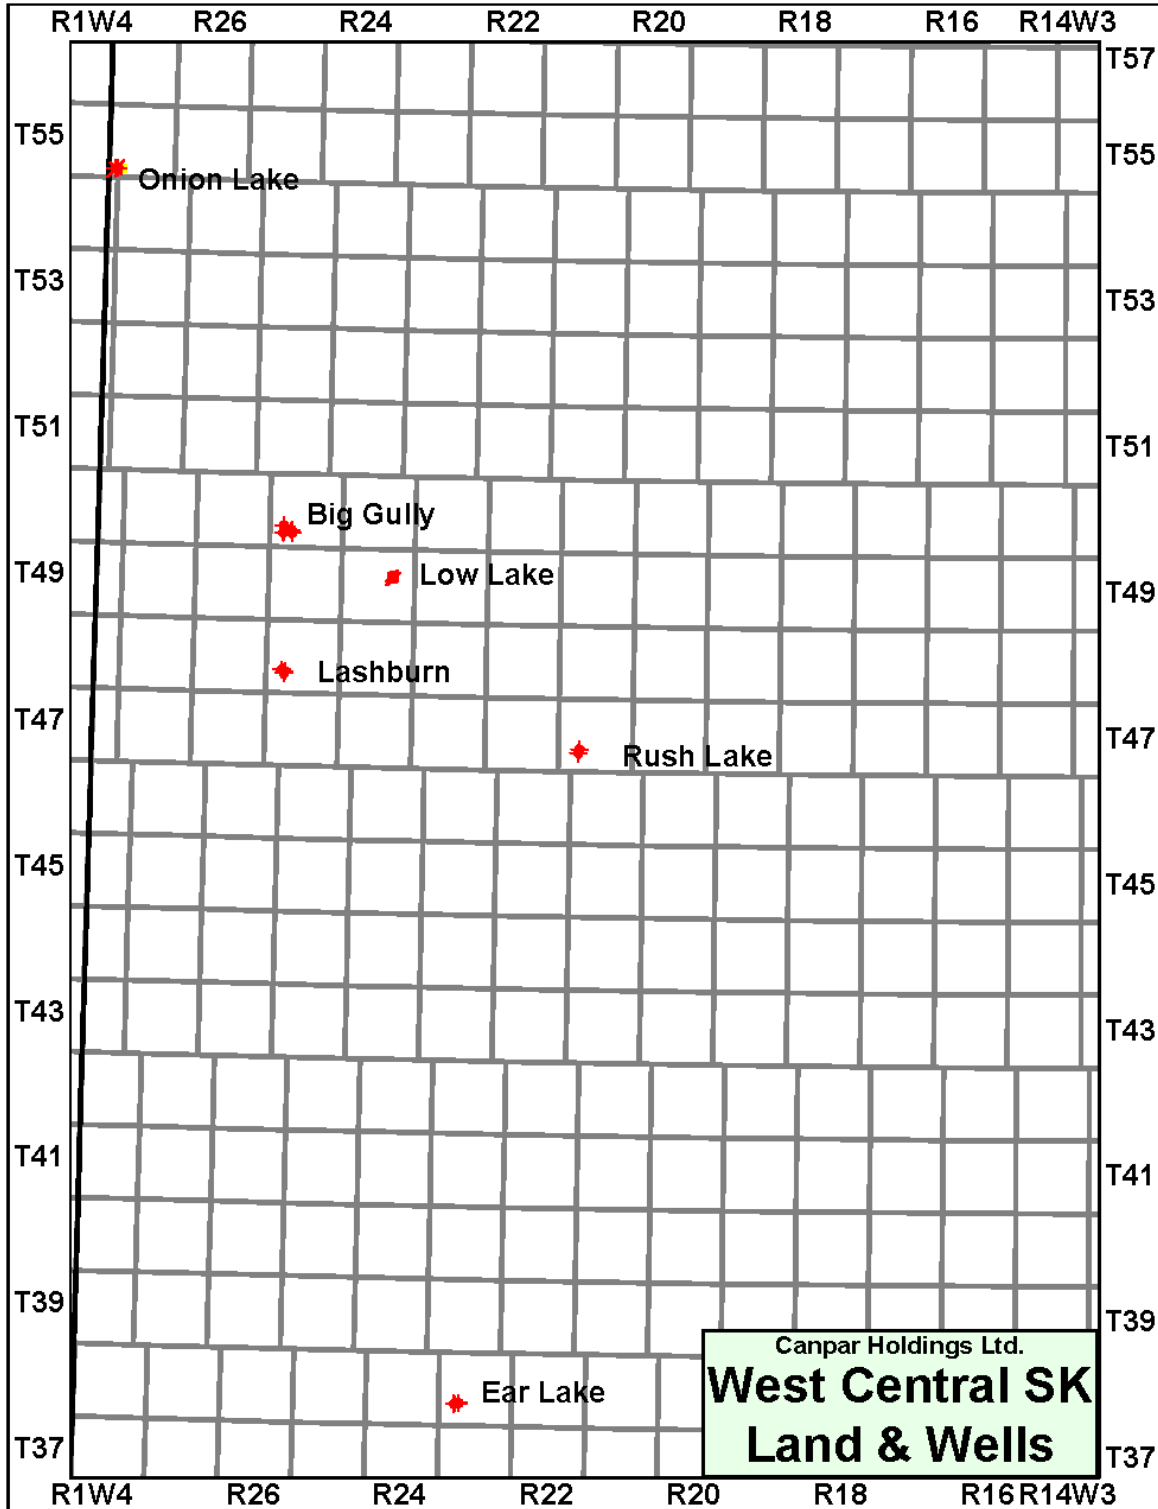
R1W4 R26 R24 R22 R20 R18 R16 R14W3

T57

T55 T55

Onion Lake

T53 T53

T51 T51

Big Gully

Low Lake

T49 T49

Lashburn

T47 T47

Rush Lake

T45 T45

T43 T43

T41 T41

T39 T39

Ear Lake

Canpar Holdings Ltd.
West Central SK
Land & Wells

T37 T37

R1W4 R26 R24 R22 R20 R18 R16 R14W3